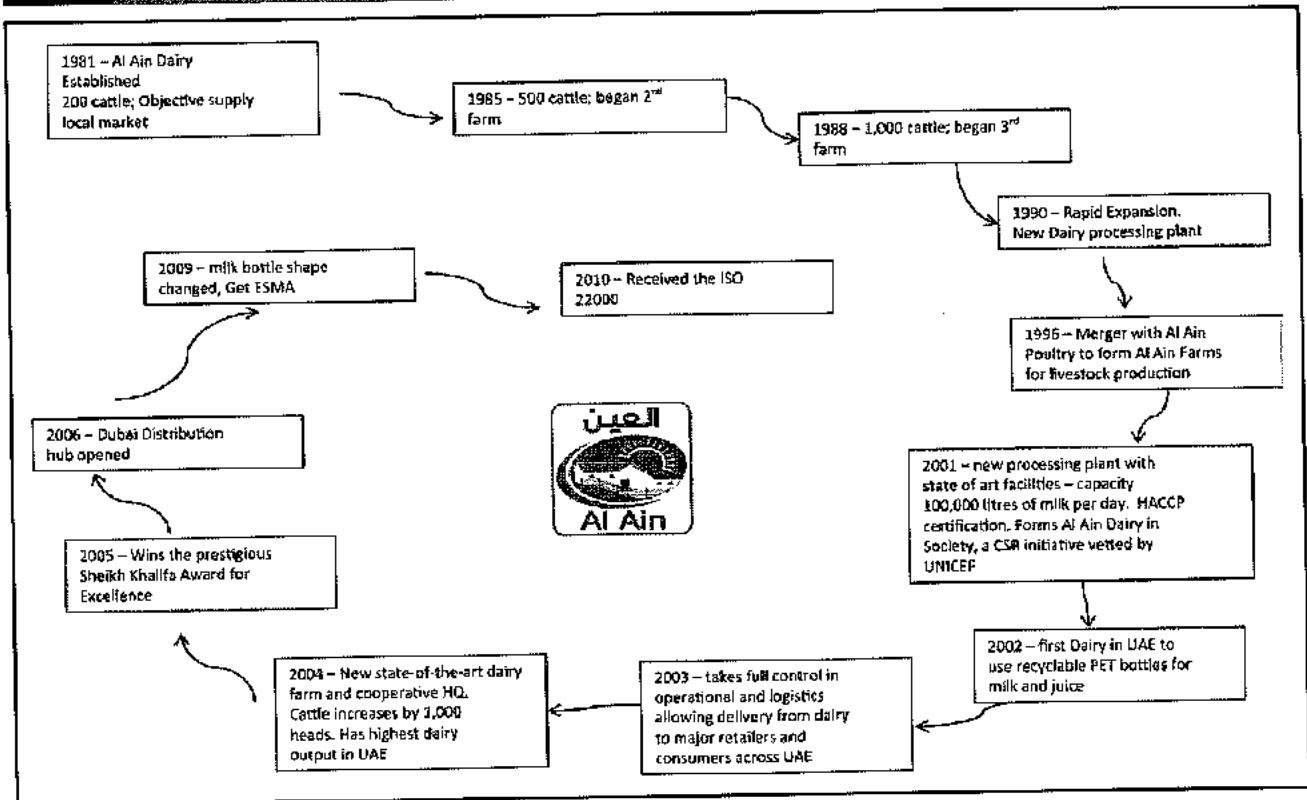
1981 – Al Ain Dairy Established
200 cattle; Objective supply local market

1985 – 500 cattle; began 2$^{nd}$ farm

1988 – 1,000 cattle; began 3$^{rd}$ farm

1990 – Rapid Expansion. New Dairy processing plant

1996 – Merger with Al Ain Poultry to form Al Ain Farms for livestock production

2001 – new processing plant with state of art facilities – capacity 100,000 litres of milk per day. HACCP certification. Forms Al Ain Dairy in Society, a CSR initiative vetted by UNICEF

2002 – first Dairy in UAE to use recyclable PET bottles for milk and juice

2003 – takes full control in operational and logistics allowing delivery from dairy to major retailers and consumers across UAE

2004 – New state-of-the-art dairy farm and cooperative HQ. Cattle increases by 1,000 heads. Has highest dairy output in UAE

2005 – Wins the prestigious Sheikh Khalifa Award for Excellence

2006 – Dubai Distribution hub opened

2009 – milk bottle shape changed, Get ESMA

2010 – Received the ISO 22000

العين
Al Ain